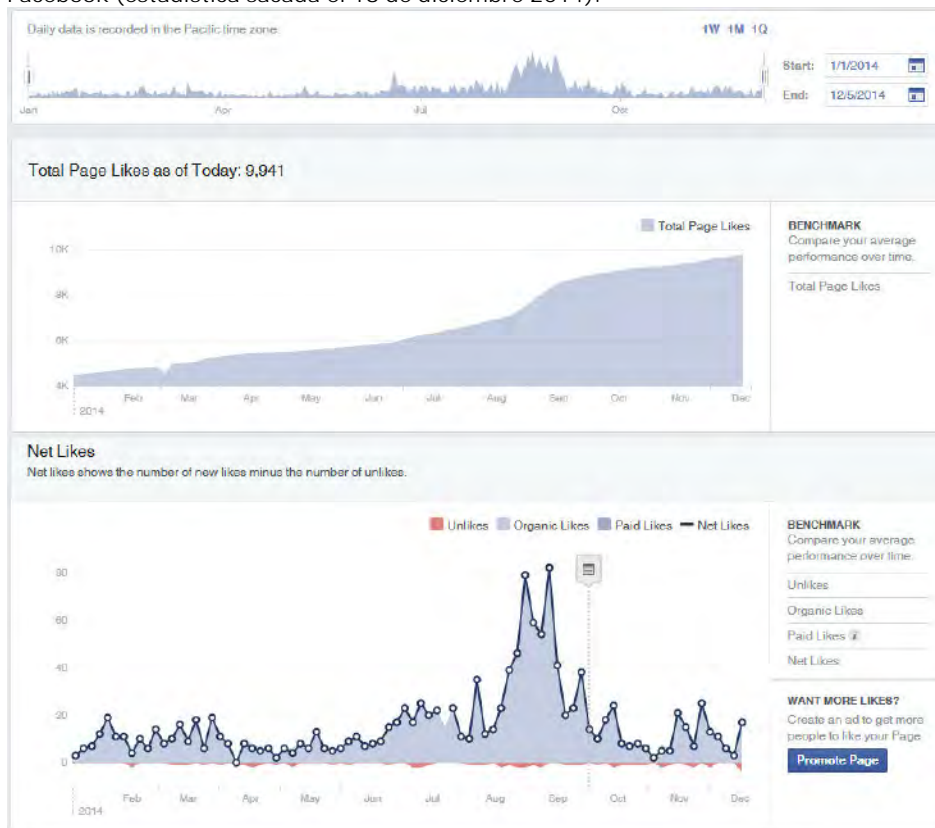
Facebook (estadística sacada el 18 de diciembre 2014).

Daily data is recorded in the Pacific time zone.

1W 1M 1Q

Jan Apr Jul Oct

Start: 1/1/2014
End: 12/5/2014

Total Page Likes as of Today: 9,941

Total Page Likes

10K
8K
6K
4K

2014 Feb Mar Apr May Jun Jul Aug Sep Oct Nov Dec

BENCHMARK
Compare your average performance over time.

Total Page Likes

Net Likes
Net likes shows the number of new likes minus the number of unlikes.

Unlikes Organic Likes Paid Likes Net Likes

80
60
40
20
0

2014 Feb Mar Apr May Jun Jul Aug Sep Oct Nov Dec

BENCHMARK
Compare your average performance over time.

Unlikes
Organic Likes
Paid Likes
Net Likes

WANT MORE LIKES?
Create an ad to get more people to like your Page.

Promote Page